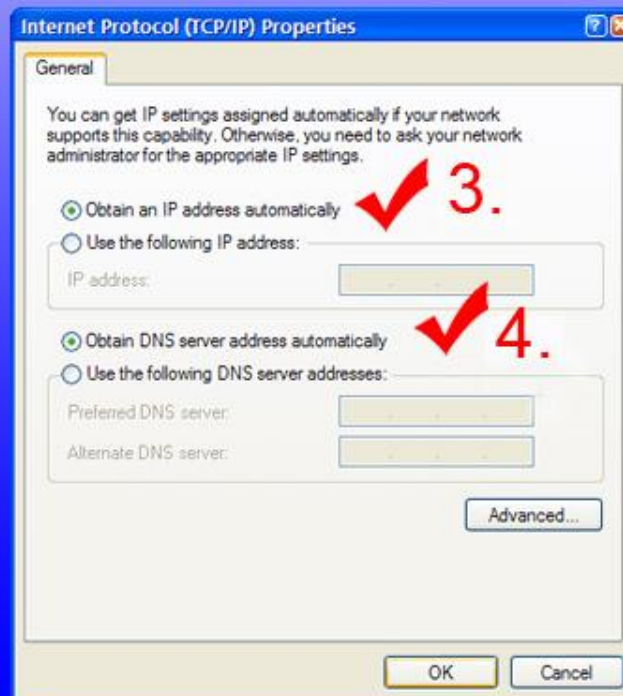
Internet Protocol (TCP/IP) Properties

?

General

You can get IP settings assigned automatically if your network supports this capability. Otherwise, you need to ask your network administrator for the appropriate IP settings.

Obtain an IP address automatically

3.

Use the following IP address:

IP address:

Obtain DNS server address automatically

4.

Use the following DNS server addresses:

Preferred DNS server:

Alternate DNS server:

Advanced...

OK

Cancel